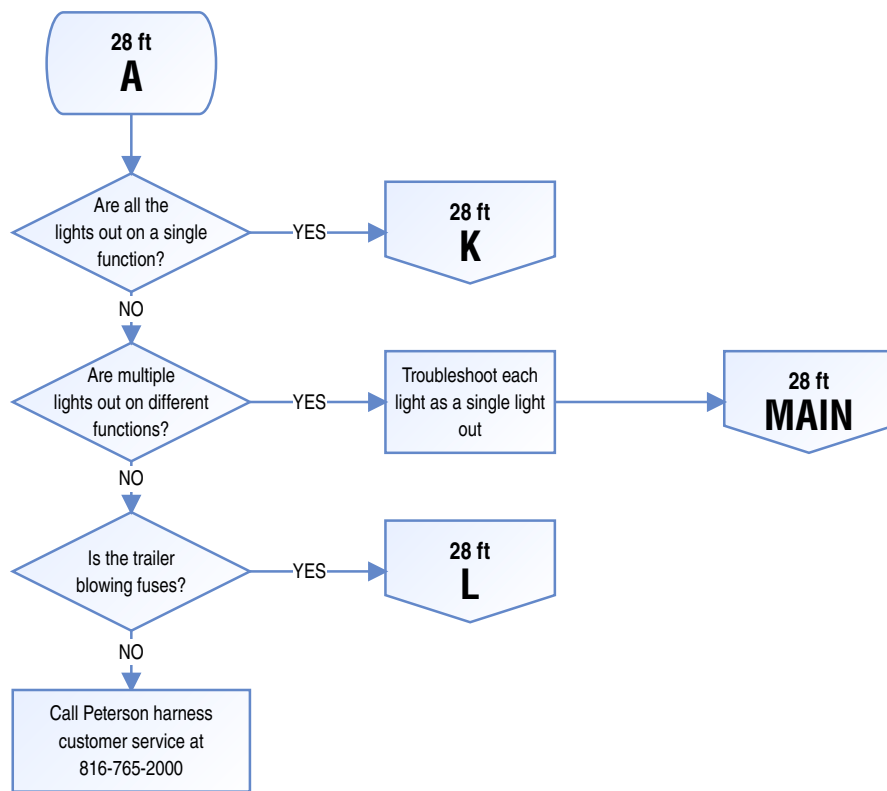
28 ft
A

Are all the lights out on a single function?

YES

28 ft
K

NO

Are multiple lights out on different functions?

YES

Troubleshoot each light as a single light out

28 ft
MAIN

NO

Is the trailer blowing fuses?

YES

28 ft
L

NO

Call Peterson harness customer service at 816-765-2000